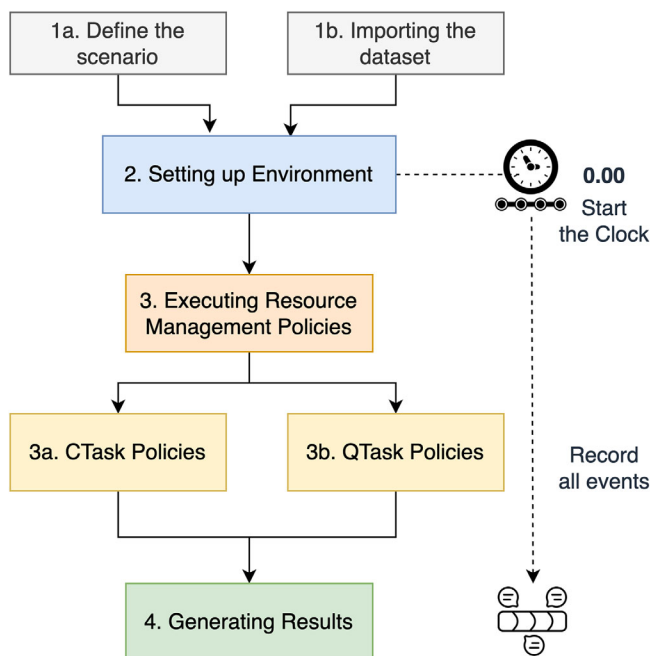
1a. Define the scenario

1b. Importing the dataset

2. Setting up Environment

0.00

Start the Clock

3. Executing Resource Management Policies

3a. CTask Policies

3b. QTask Policies

Record all events

4. Generating Results